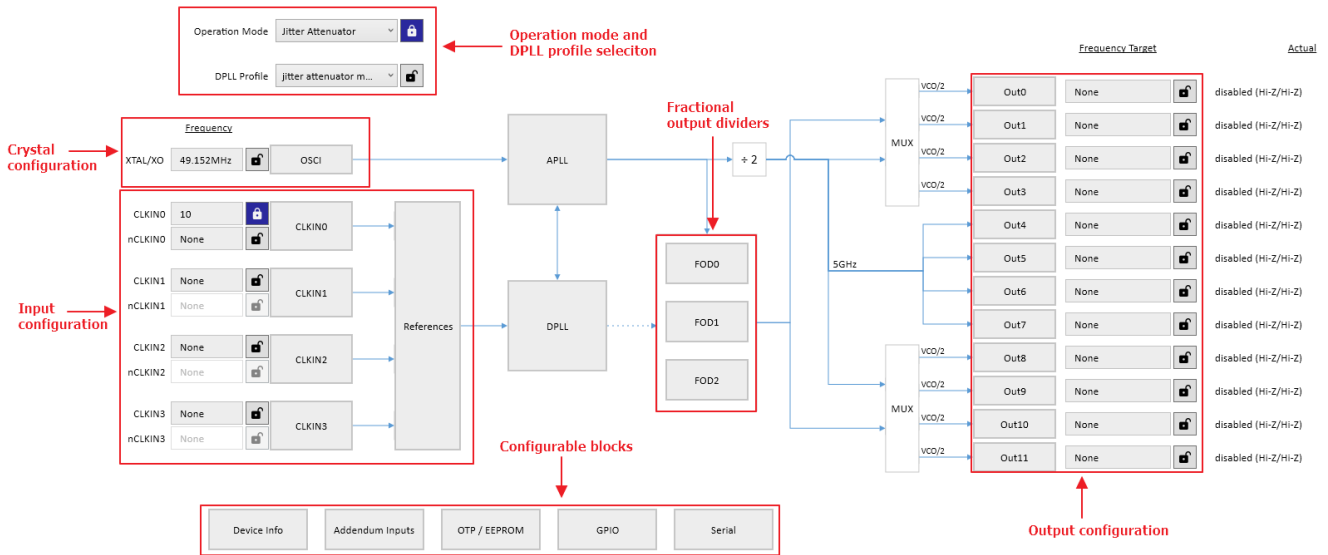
Operation Mode Jitter Attenuator

DPLL Profile jitter attenuator m...

Operation mode and DPLL profile seleciton

Frequency Target

Actual

Crystal configuration

Frequency

XTAL/XO 49.152MHz

OSCI

APLL

Fractional output dividers

÷ 2

MUX

VCO/2

VCO/2

VCO/2

VCO/2

Out0 None disabled (Hi-Z/Hi-Z)

Out1 None disabled (Hi-Z/Hi-Z)

Out2 None disabled (Hi-Z/Hi-Z)

Out3 None disabled (Hi-Z/Hi-Z)

Out4 None disabled (Hi-Z/Hi-Z)

Out5 None disabled (Hi-Z/Hi-Z)

Out6 None disabled (Hi-Z/Hi-Z)

Out7 None disabled (Hi-Z/Hi-Z)

Out8 None disabled (Hi-Z/Hi-Z)

Out9 None disabled (Hi-Z/Hi-Z)

Out10 None disabled (Hi-Z/Hi-Z)

Out11 None disabled (Hi-Z/Hi-Z)

5GHz

CLKIN0 10

nCLKIN0 None

CLKIN0

CLKIN1 None

nCLKIN1 None

CLKIN1

CLKIN2 None

nCLKIN2 None

CLKIN2

CLKIN3 None

nCLKIN3 None

CLKIN3

Input configuration

References

DPLL

FOD0

FOD1

FOD2

MUX

VCO/2

VCO/2

VCO/2

VCO/2

Configurable blocks

Device Info

Addendum Inputs

OTP / EEPROM

GPIO

Serial

Output configuration